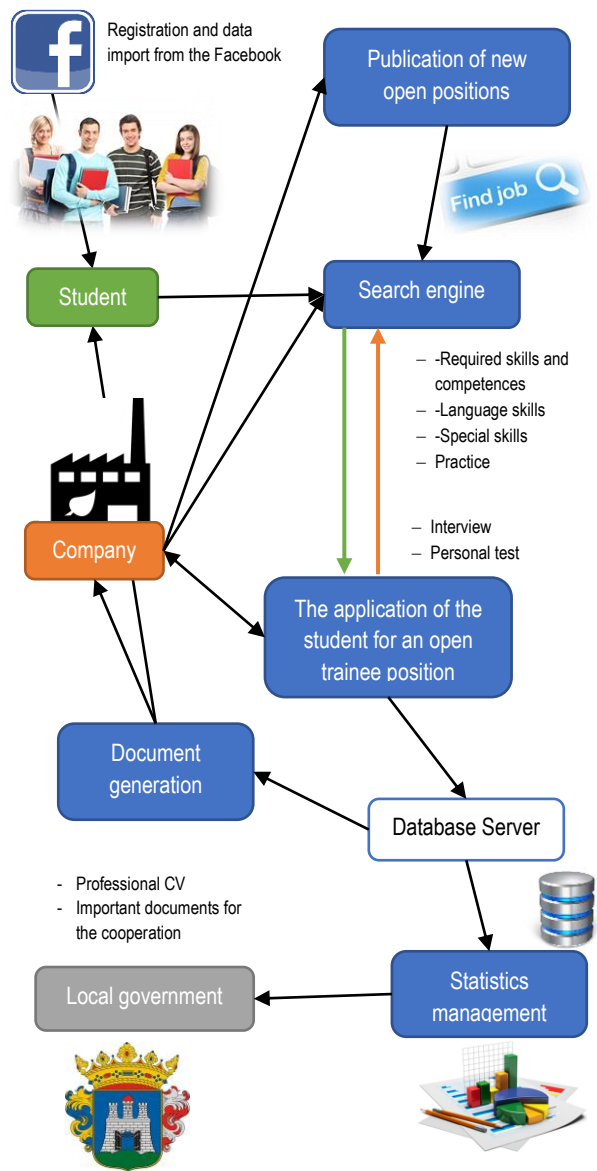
Registration and data import from the Facebook

Publication of new open positions

Find job

Student

Search engine

– -Required skills and competences
– -Language skills
– -Special skills
– Practice

– Interview
– Personal test

Company

The application of the student for an open trainee position

Document generation

Database Server

- Professional CV
- Important documents for the cooperation

Local government

Statistics management